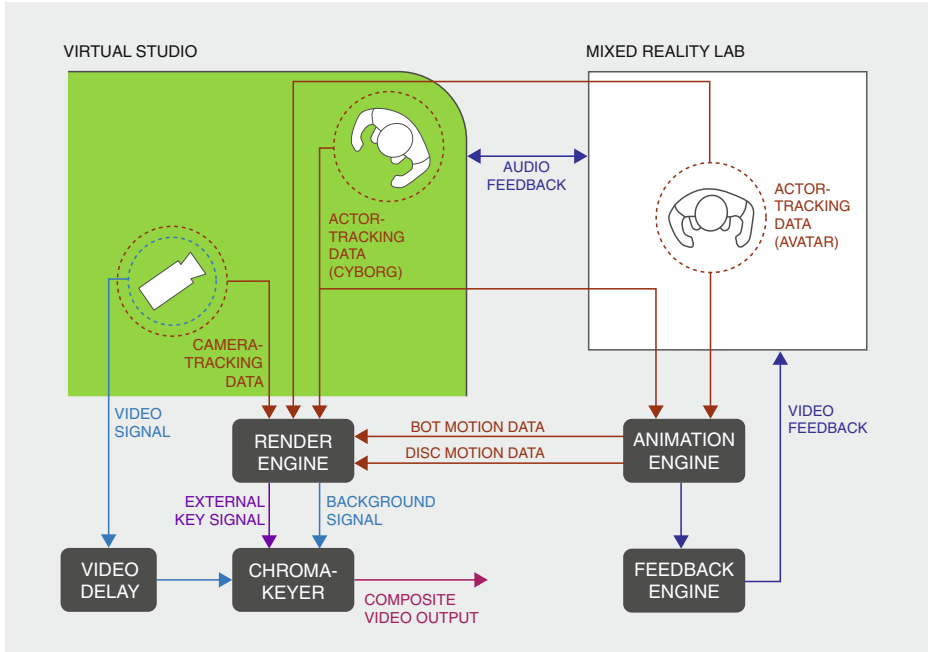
VIRTUAL STUDIO

MIXED REALITY LAB

AUDIO FEEDBACK

ACTOR-TRACKING DATA (CYBORG)

ACTOR-TRACKING DATA (AVATAR)

CAMERA-TRACKING DATA

VIDEO SIGNAL

RENDER ENGINE

BOT MOTION DATA

DISC MOTION DATA

ANIMATION ENGINE

VIDEO FEEDBACK

EXTERNAL KEY SIGNAL

BACKGROUND SIGNAL

VIDEO DELAY

CHROMA-KEYER

COMPOSITE VIDEO OUTPUT

FEEDBACK ENGINE